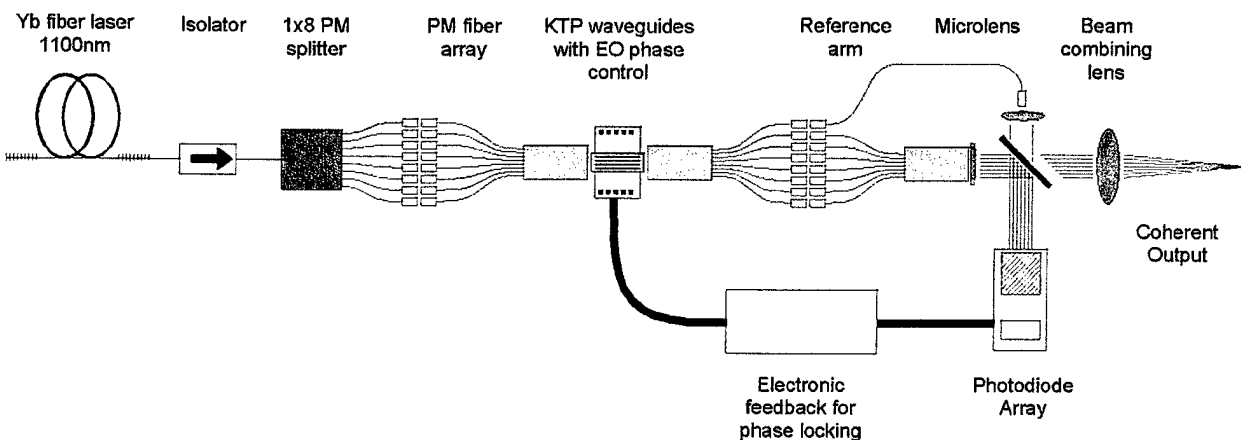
Yb fiber laser 1100nm

Isolator

1x8 PM splitter

PM fiber array

KTP waveguides with EO phase control

Reference arm

Microlens

Beam combining lens

Coherent Output

Electronic feedback for phase locking

Photodiode Array